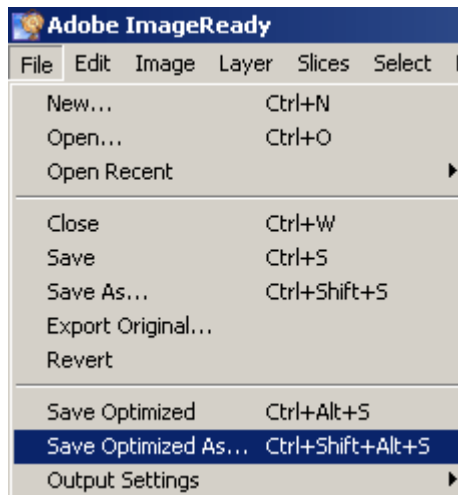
Adobe ImageReady

File Edit Image Layer Slices Select

New... Ctrl+N
Open... Ctrl+O
Open Recent

Close Ctrl+W
Save Ctrl+S
Save As... Ctrl+Shift+S
Export Original...
Revert

Save Optimized Ctrl+Alt+S
Save Optimized As... Ctrl+Shift+Alt+S
Output Settings